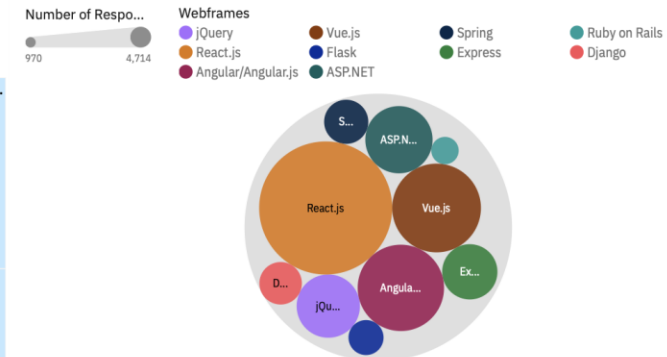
Number of Respo...

970

4,714

Webframes

jQuery

React.js

Angular/Angular.js

Vue.js

Flask

ASP.NET

Spring

Express

Ruby on Rails

Django

S...

ASP.N...

React.js

Vue.js

Ex...

D...

jQu...

Angula...